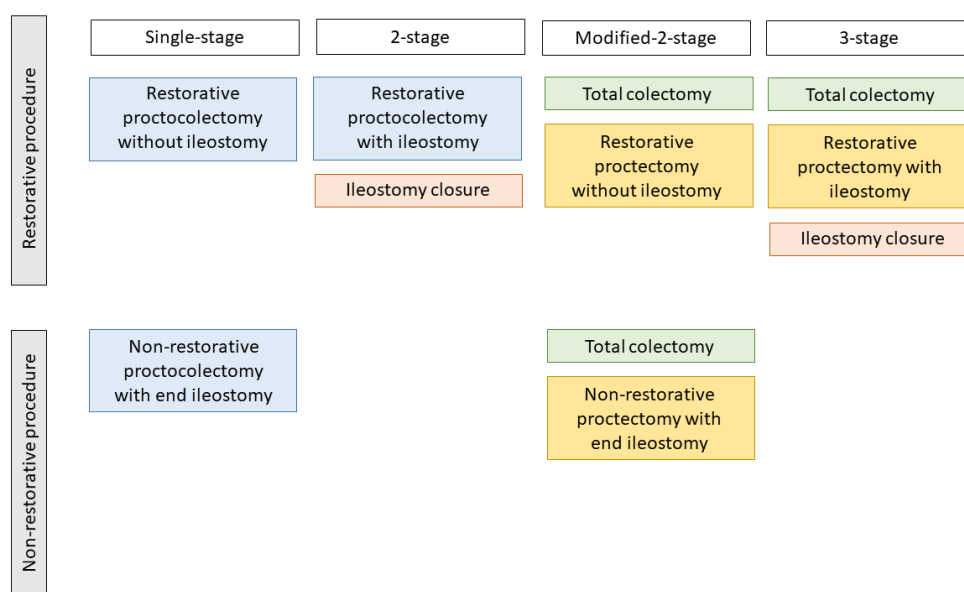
| | Single-stage | 2-stage | Modified-2-stage | 3-stage |
|---|---|---|---|---|
| Restorative procedure | Restorative proctocolectomy without ileostomy | Restorative proctocolectomy with ileostomy<br>Ileostomy closure | Total colectomy<br>Restorative proctectomy without ileostomy | Total colectomy<br>Restorative proctectomy with ileostomy<br>Ileostomy closure |
| Non-restorative procedure | Non-restorative proctocolectomy with end ileostomy | | Total colectomy<br>Non-restorative proctectomy with end ileostomy | |